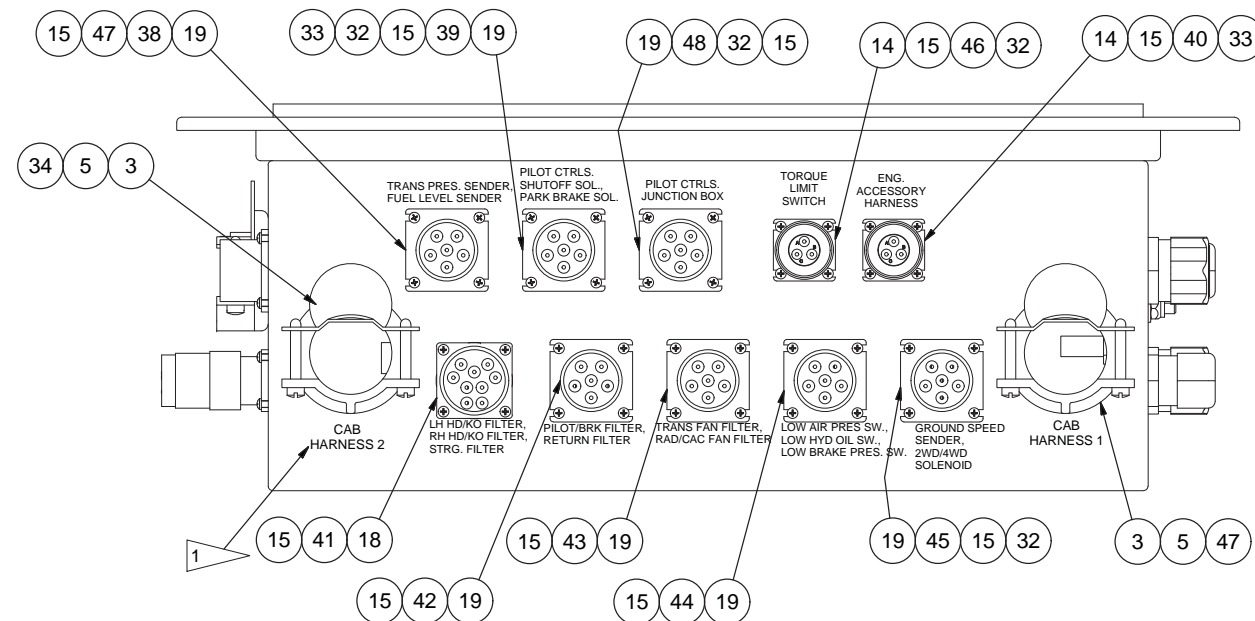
15 47 38 19

33 32 15 39 19

19 48 32 15

14 15 46 32

14 15 40 33

34 5 3

TRANS PRES. SENDER, FUEL LEVEL SENDER

PILOT CTRLS. SHUTOFF SOL., PARK BRAKE SOL.

PILOT CTRLS. JUNCTION BOX

TORQUE LIMIT SWITCH

ENG. ACCESSORY HARNESS

CAB HARNESS 2

LH HD/KO FILTER, RH HD/KO FILTER, STRG. FILTER

PILOT/BRK FILTER, RETURN FILTER

TRANS FAN FILTER, RAD/CAC FAN FILTER

LOW AIR PRES SW., LOW HYD OIL SW., LOW BRAKE PRES. SW.

GROUND SPEED SENDER, 2WD/4WD SOLENOID

CAB HARNESS 1

1

15 41 18

15 43 19

19 45 15 32

3 5 47

15 42 19

15 44 19